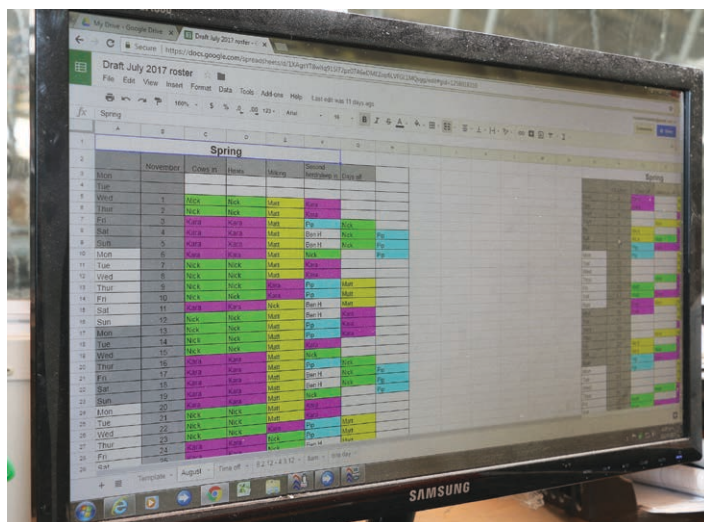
My Drive - Google Drive
Draft July 2017 roster

Secure https://docs.google.com/spreadsheets/d/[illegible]

Draft July 2017 roster

File Edit View Insert Format Data Tools Add-ons Help Last edit was 11 days ago

fx Spring

|  | A | B | C | D | E | F | G | H |
|---|---|---|---|---|---|---|---|---|
| 1 |  |  | Spring |  |  |  |  |  |
| 2 |  | November | Cows in | Heiferss | Milking | Second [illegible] | Days off |  |
| 3 | Mon |  |  |  |  |  |  |  |
| 4 | Tue |  |  |  |  |  |  |  |
| 5 | Wed | 1 | Nick | Nick | Matt | Kara |  |  |
| 6 | Thur | 2 | Nick | Nick | Matt | Kara |  |  |
| 7 | Fri | 3 | Kara | Kara | Matt | Pip | Nick |  |
| 8 | Sat | 4 | Kara | Kara | Matt | Ben H | Nick |  |
| 9 | Sun | 5 | Kara | Kara | Matt | Ben H | Nick | Pip |
| 10 | Mon | 6 | Kara | Kara | Matt | Nick |  | Pip |
| 11 | Tue | 7 | Nick | Nick | Matt | Kara |  |  |
| 12 | Wed | 8 | Nick | Nick | Matt | Kara |  |  |
| 13 | Thur | 9 | Nick | Nick | Kara | Pip | Matt |  |
| 14 | Fri | 10 | Kara | Kara | Kara | Pip | Matt |  |
| 15 | Sat | 11 | Kara | Kara | Nick | Ben H | Matt |  |
| 16 | Sun | 12 | Nick | Nick | Matt | Ben H | Kara |  |
| 17 | Mon | 13 | Nick | Nick | Matt | Pip | Kara |  |
| 18 | Tue | 14 | Nick | Nick | Matt | Pip | Kara |  |
| 19 | Wed | 15 | Nick | Nick | Matt | Kara |  |  |
| 20 | Thur | 16 | Kara | Kara | Matt | Nick |  |  |
| 21 | Fri | 17 | Kara | Kara | Matt | Pip | Nick |  |
| 22 | Sat | 18 | Kara | Kara | Matt | Ben H | Nick | Pip |
| 23 | Sun | 19 | Kara | Kara | Matt | Ben H | Nick | Pip |
| 24 | Mon | 20 | Kara | Nick | Matt | Nick |  |  |
| 25 | Tue | 21 | Nick | Nick | Matt | Kara |  |  |
| 26 | Wed | 22 | Nick | Nick | Matt | Pip | Matt |  |
| 27 | Thur | 23 | Kara | Kara | Nick | Pip | Matt |  |
| 28 | Fri | 24 | Kara | Kara | Nick | Ben H |  |  |
| 29 | Sat |  |  |  |  |  |  |  |

Spring

+ ≡ Template August Time off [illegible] 8am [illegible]

SAMSUNG